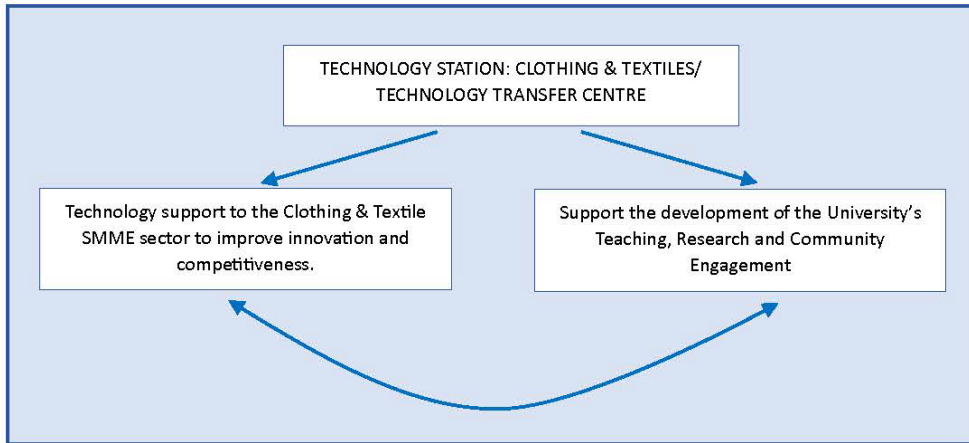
TECHNOLOGY STATION: CLOTHING & TEXTILES/ TECHNOLOGY TRANSFER CENTRE

Technology support to the Clothing & Textile SMME sector to improve innovation and competitiveness.

Support the development of the University's Teaching, Research and Community Engagement